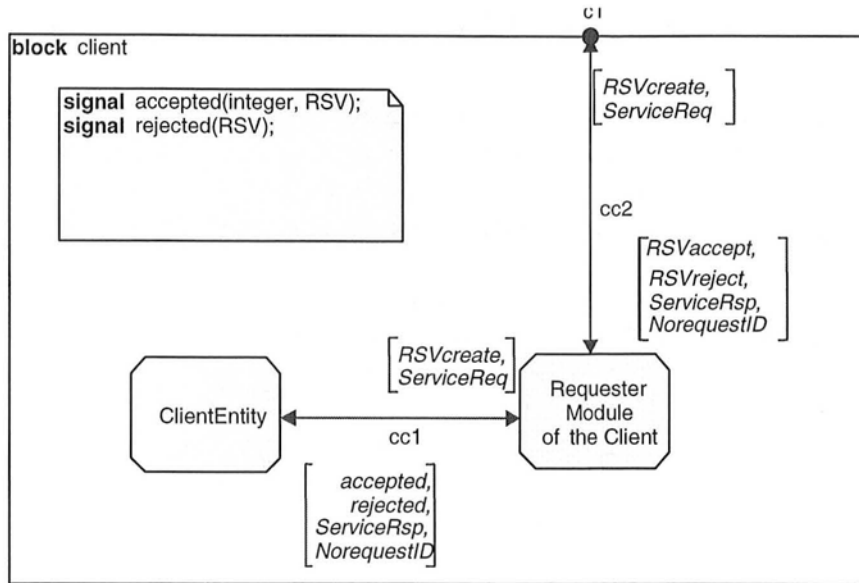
c1

block client

signal accepted(integer, RSV);
signal rejected(RSV);

[RSVcreate, ServiceReq]

cc2

[RSVaccept, RSVreject, ServiceRsp, NorequestID]

[RSVcreate, ServiceReq]

ClientEntity

cc1

Requester Module of the Client

[accepted, rejected, ServiceRsp, NorequestID]